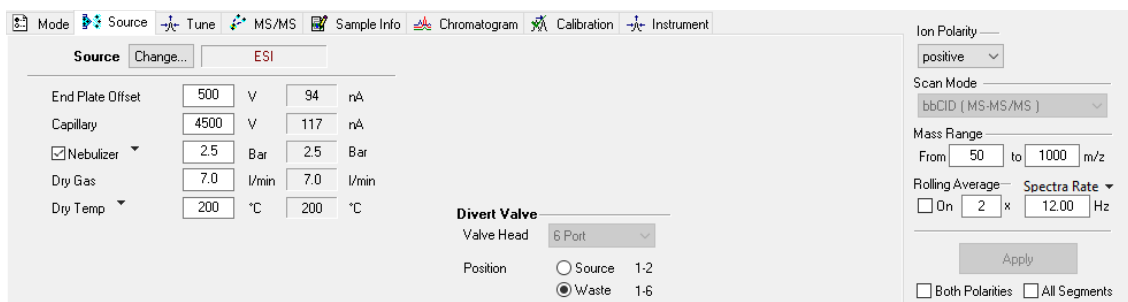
Mode | Source | Tune | MS/MS | Sample Info | Chromatogram | Calibration | Instrument

Source Change... ESI

| | | | | |
|---|---|---|---|---|
| End Plate Offset | 500 | V | 94 | nA |
| Capillary | 4500 | V | 117 | nA |
| ☑ Nebulizer | 2.5 | Bar | 2.5 | Bar |
| Dry Gas | 7.0 | l/min | 7.0 | l/min |
| Dry Temp | 200 | °C | 200 | °C |

Divert Valve
Valve Head 6 Port
Position ○ Source 1-2
◉ Waste 1-6

Ion Polarity
positive
Scan Mode
bbCID ( MS-MS/MS )
Mass Range
From 50 to 1000 m/z
Rolling Average
☐ On 2 x
Spectra Rate
12.00 Hz
Apply
☐ Both Polarities ☐ All Segments